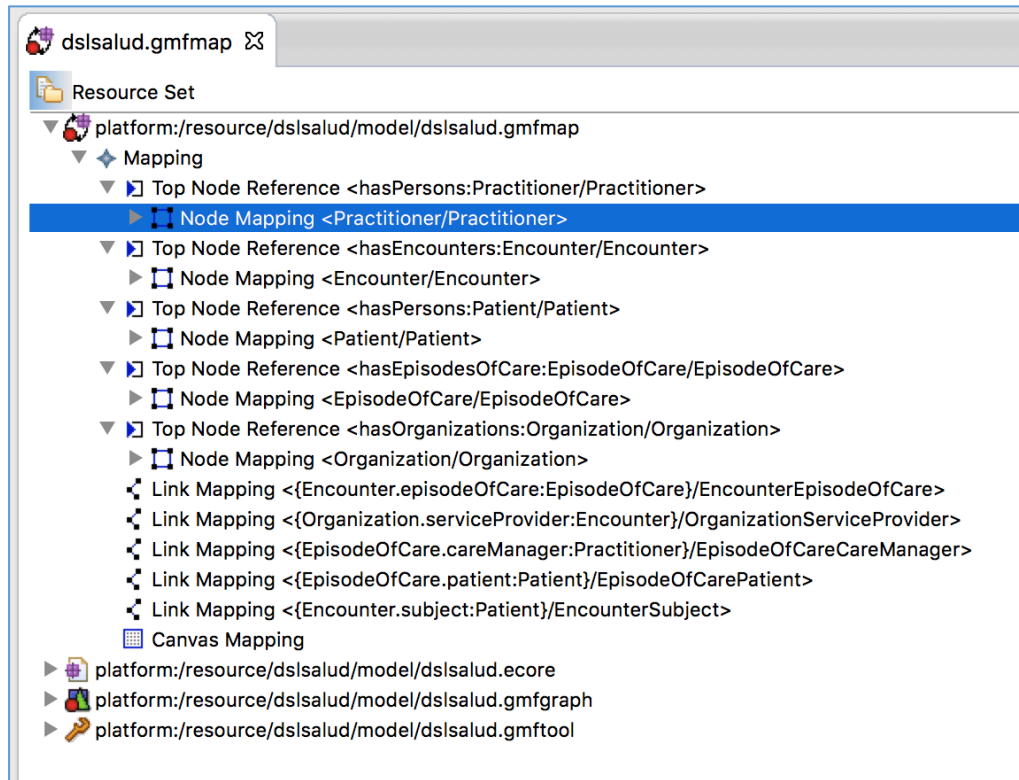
dslsalud.gmfmap ☒

Resource Set

platform:/resource/dslsalud/model/dslsalud.gmfmap
Mapping
Top Node Reference <hasPersons:Practitioner/Practitioner>
Node Mapping <Practitioner/Practitioner>
Top Node Reference <hasEncounters:Encounter/Encounter>
Node Mapping <Encounter/Encounter>
Top Node Reference <hasPersons:Patient/Patient>
Node Mapping <Patient/Patient>
Top Node Reference <hasEpisodesOfCare:EpisodeOfCare/EpisodeOfCare>
Node Mapping <EpisodeOfCare/EpisodeOfCare>
Top Node Reference <hasOrganizations:Organization/Organization>
Node Mapping <Organization/Organization>
Link Mapping <{Encounter.episodeOfCare:EpisodeOfCare}/EncounterEpisodeOfCare>
Link Mapping <{Organization.serviceProvider:Encounter}/OrganizationServiceProvider>
Link Mapping <{EpisodeOfCare.careManager:Practitioner}/EpisodeOfCareCareManager>
Link Mapping <{EpisodeOfCare.patient:Patient}/EpisodeOfCarePatient>
Link Mapping <{Encounter.subject:Patient}/EncounterSubject>
Canvas Mapping
platform:/resource/dslsalud/model/dslsalud.ecore
platform:/resource/dslsalud/model/dslsalud.gmfgraph
platform:/resource/dslsalud/model/dslsalud.gmftool